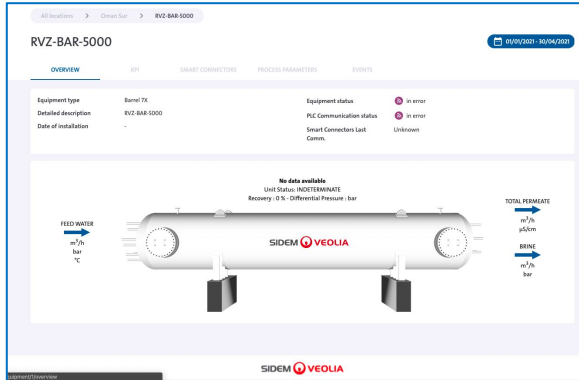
All locations > Oman Sur > RVZ-BAR-5000

RVZ-BAR-5000

01/01/2021 - 30/04/2021

OVERVIEW KPI SMART CONNECTORS PROCESS PARAMETERS EVENTS

Equipment type Barrel 7X
Detailed description RVZ-BAR-5000
Date of installation -

Equipment status in error
PLC Communication status in error
Smart Connectors Last Comm. Unknown

No data available
Unit Status: INDETERMINATE
Recovery : 0 % - Differential Pressure : bar

FEED WATER
$m^3/h$
bar
°C

SIDEM VEOLIA

TOTAL PERMEATE
$m^3/h$
µS/cm

BRINE
$m^3/h$
bar

SIDEM VEOLIA

uipment/1/overview